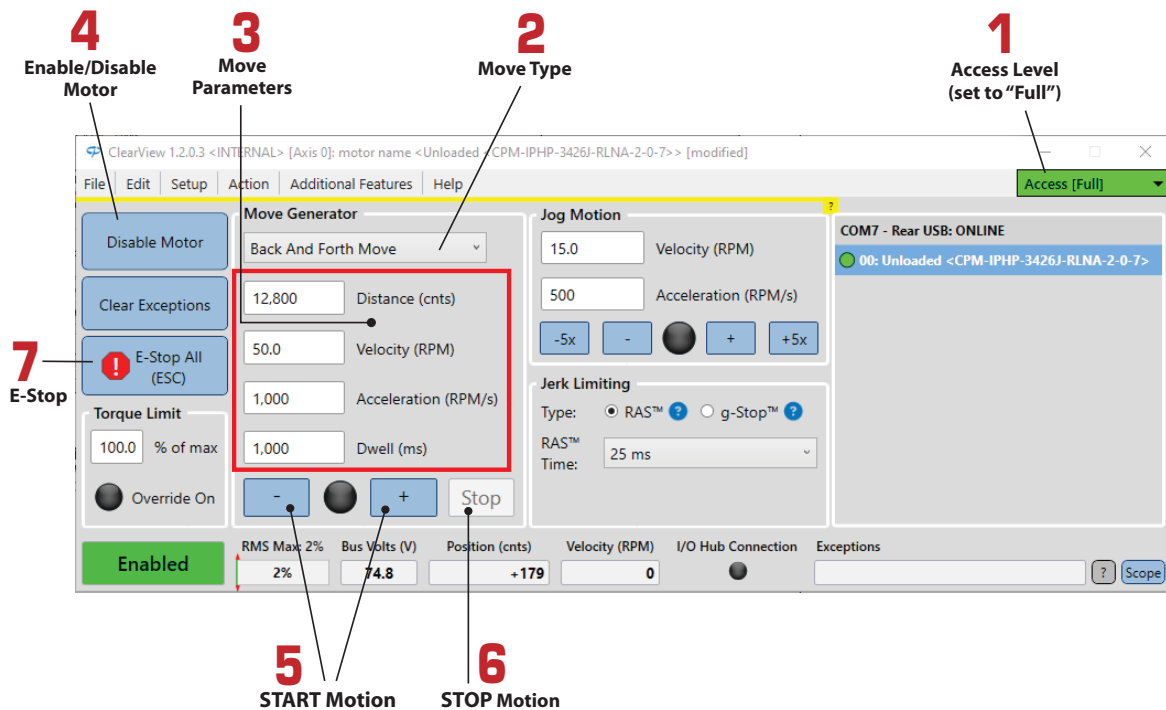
4
Enable/Disable Motor

3
Move Parameters

2
Move Type

1
Access Level (set to "Full")

ClearView 1.2.0.3 <INTERNAL> [Axis 0]: motor name <Unloaded <CPM-IPHP-3426J-RLNA-2-0-7>> [modified]

File | Edit | Setup | Action | Additional Features | Help

Access [Full]

Disable Motor

Clear Exceptions

E-Stop All (ESC)

7
E-Stop

Torque Limit
100.0 % of max
Override On

Move Generator
Back And Forth Move
12,800 Distance (cnts)
50.0 Velocity (RPM)
1,000 Acceleration (RPM/s)
1,000 Dwell (ms)
- + Stop

Jog Motion
15.0 Velocity (RPM)
500 Acceleration (RPM/s)
-5x - + +5x

Jerk Limiting
Type: RAS™ ? g-Stop™ ?
RAS™ Time: 25 ms

COM7 - Rear USB: ONLINE
00: Unloaded <CPM-IPHP-3426J-RLNA-2-0-7>

Enabled

| RMS Max: 2% | Bus Volts (V) | Position (cnts) | Velocity (RPM) | I/O Hub Connection | Exceptions |
|---|---|---|---|---|---|
| 2% | 74.8 | +179 | 0 | | |

? Scope

5
START Motion

6
STOP Motion